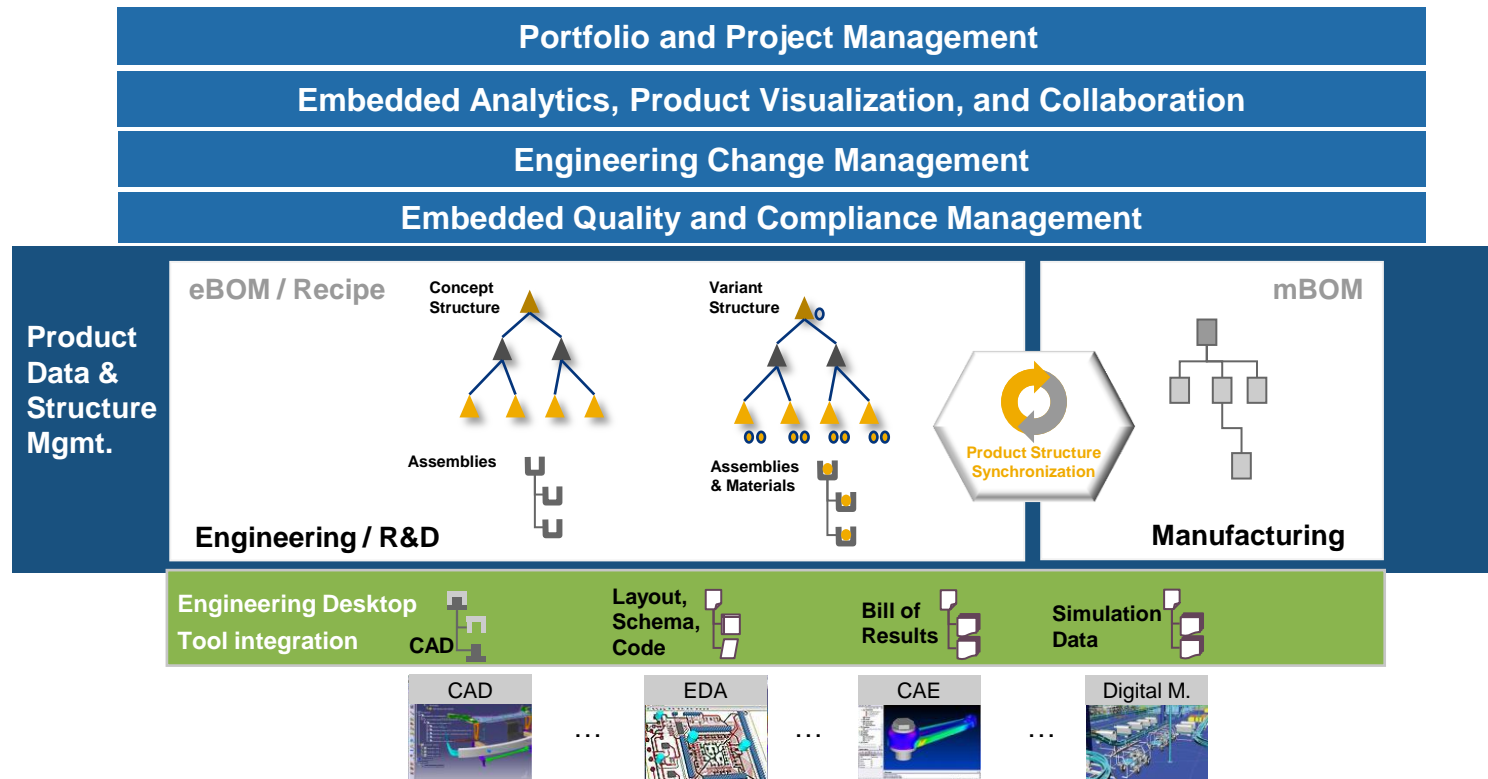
Portfolio and Project Management

Embedded Analytics, Product Visualization, and Collaboration

Engineering Change Management

Embedded Quality and Compliance Management

Product Data & Structure Mgmt.

eBOM / Recipe

Concept Structure

Assemblies

Variant Structure

Assemblies & Materials

Engineering / R&D

Product Structure Synchronization

mBOM

Manufacturing

Engineering Desktop Tool integration

CAD

Layout, Schema, Code

Bill of Results

Simulation Data

CAD

…

EDA

…

CAE

…

Digital M.